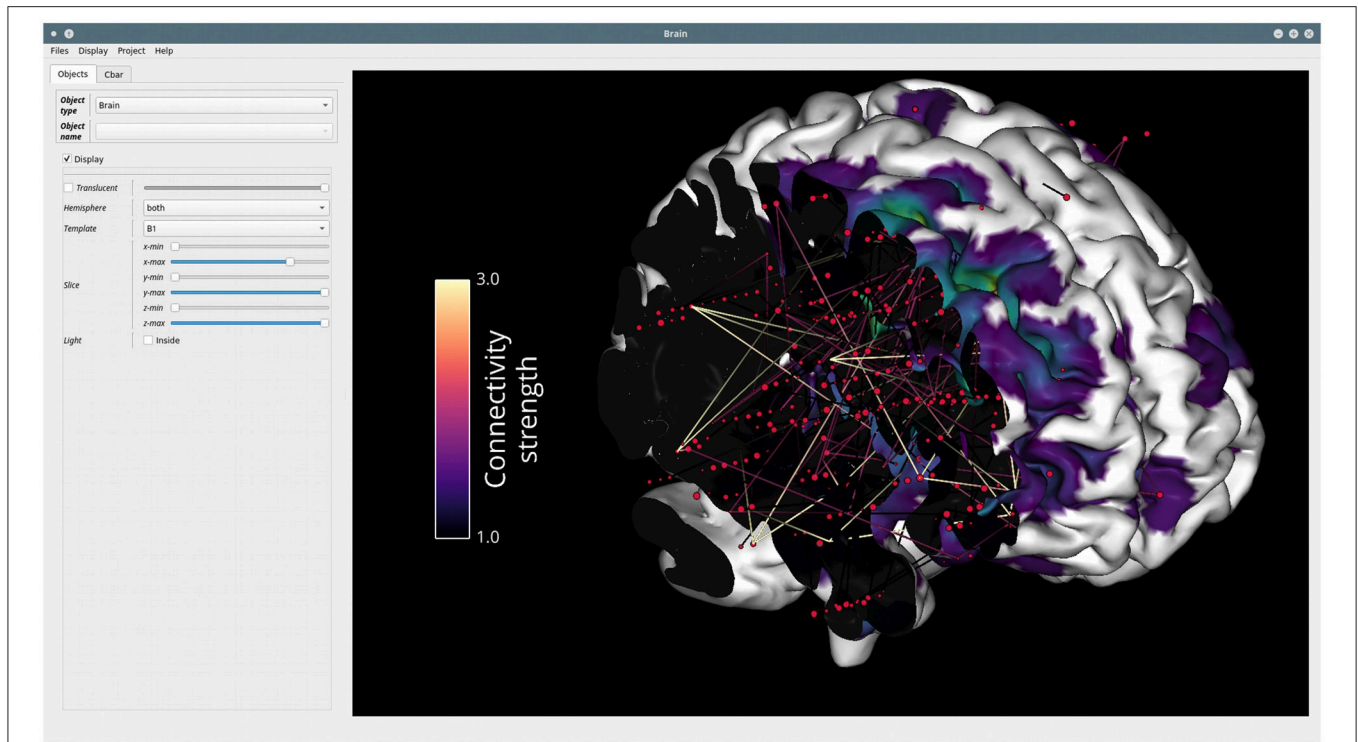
Brain

Files Display Project Help

Objects Cbar

Object type Brain

Object name

Display

Translucent

Hemisphere both

Template B1

Slice x-min x-max y-min y-max z-min z-max

Light Inside

3.0

Connectivity strength

1.0